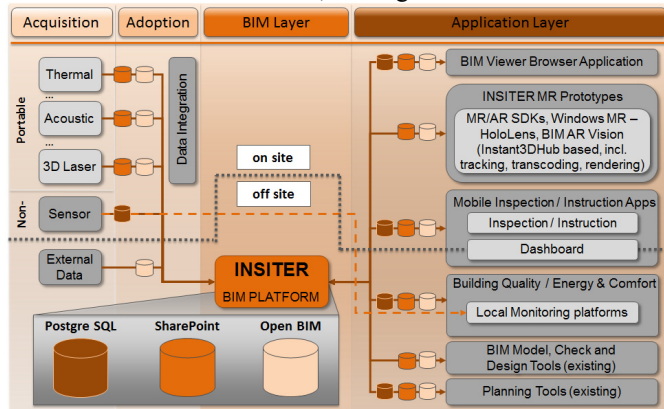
Acquisition | Adoption | BIM Layer | Application Layer

Portable

Thermal

...

Acoustic

...

3D Laser

Data Integration

Non-

Sensor

External Data

on site

off site

INSITER

BIM PLATFORM

Postgre SQL

SharePoint

Open BIM

BIM Viewer Browser Application

INSITER MR Prototypes

MR/AR SDKs, Windows MR – HoloLens, BIM AR Vision (Instant3DHub based, incl. tracking, transcoding, rendering)

Mobile Inspection / Instruction Apps

Inspection / Instruction

Dashboard

Building Quality / Energy & Comfort

Local Monitoring platforms

BIM Model, Check and Design Tools (existing)

Planning Tools (existing)